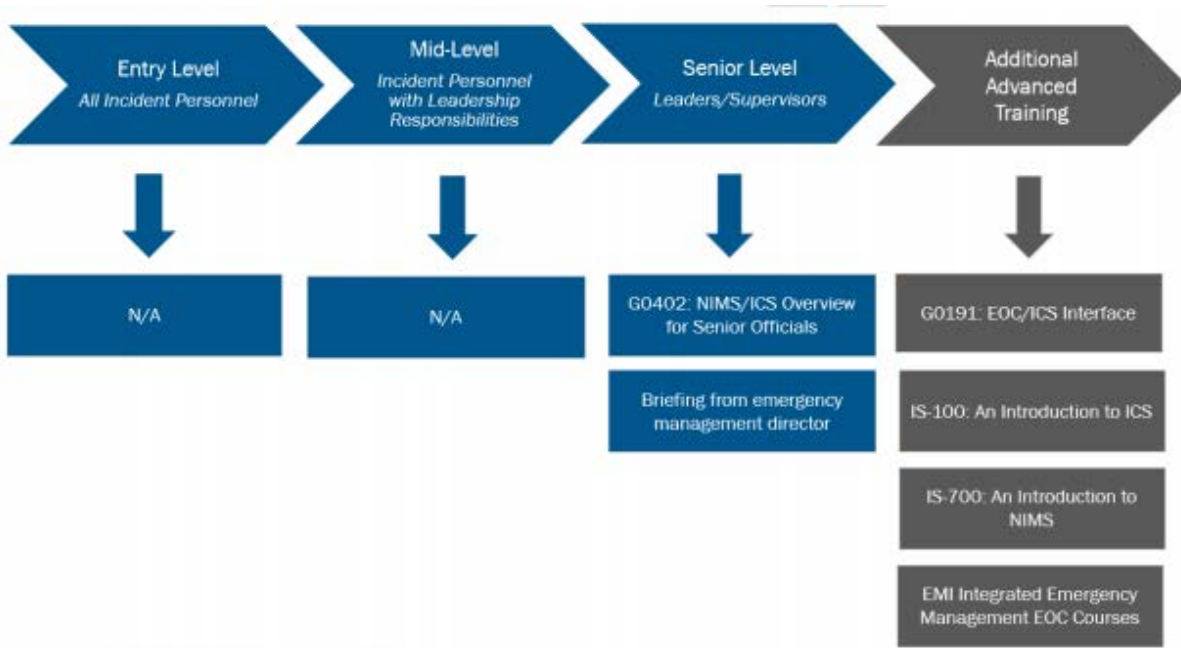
Entry Level
All Incident Personnel

Mid-Level
Incident Personnel with Leadership Responsibilities

Senior Level
Leaders/Supervisors

Additional Advanced Training

N/A

N/A

G0402: NIMS/ICS Overview for Senior Officials

Briefing from emergency management director

G0191: EOC/ICS Interface

IS-100: An Introduction to ICS

IS-700: An Introduction to NIMS

EMI Integrated Emergency Management EOC Courses